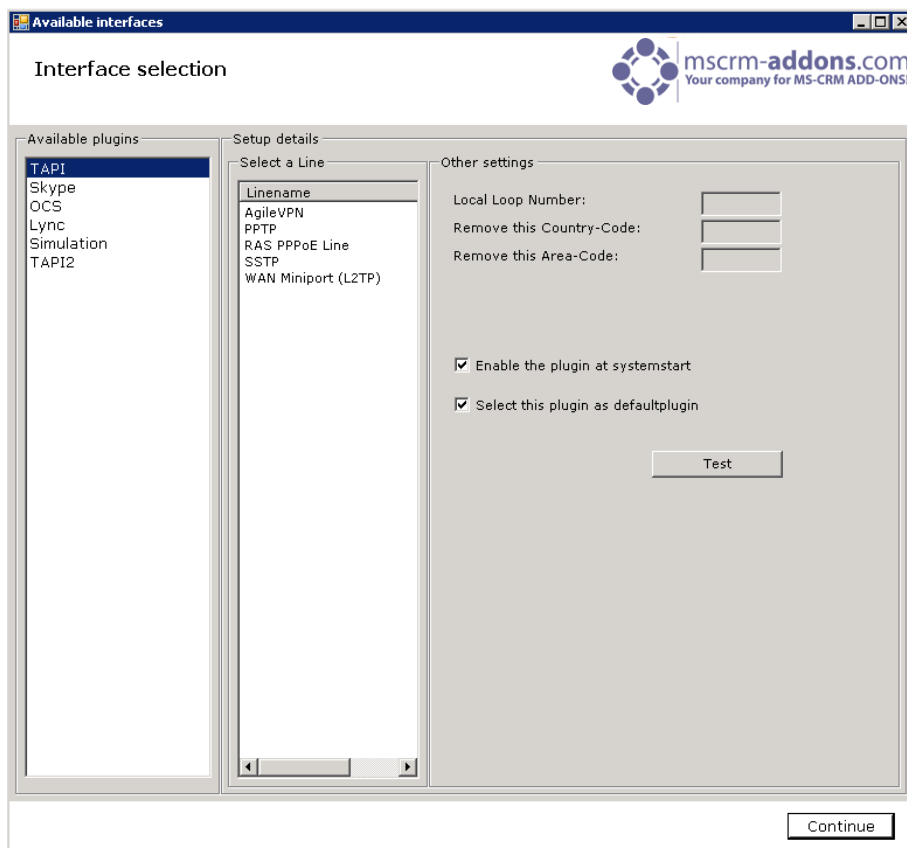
Available interfaces

Interface selection

mscrm-addons.com
Your company for MS-CRM ADD-ONS

Available plugins
TAPI
Skype
OCS
Lync
Simulation
TAPI2

Setup details
Select a Line
Linename
AgileVPN
PPTP
RAS PPPoE Line
SSTP
WAN Miniport (L2TP)

Other settings
Local Loop Number:
Remove this Country-Code:
Remove this Area-Code:

Enable the plugin at systemstart
Select this plugin as defaultplugin

Test

Continue